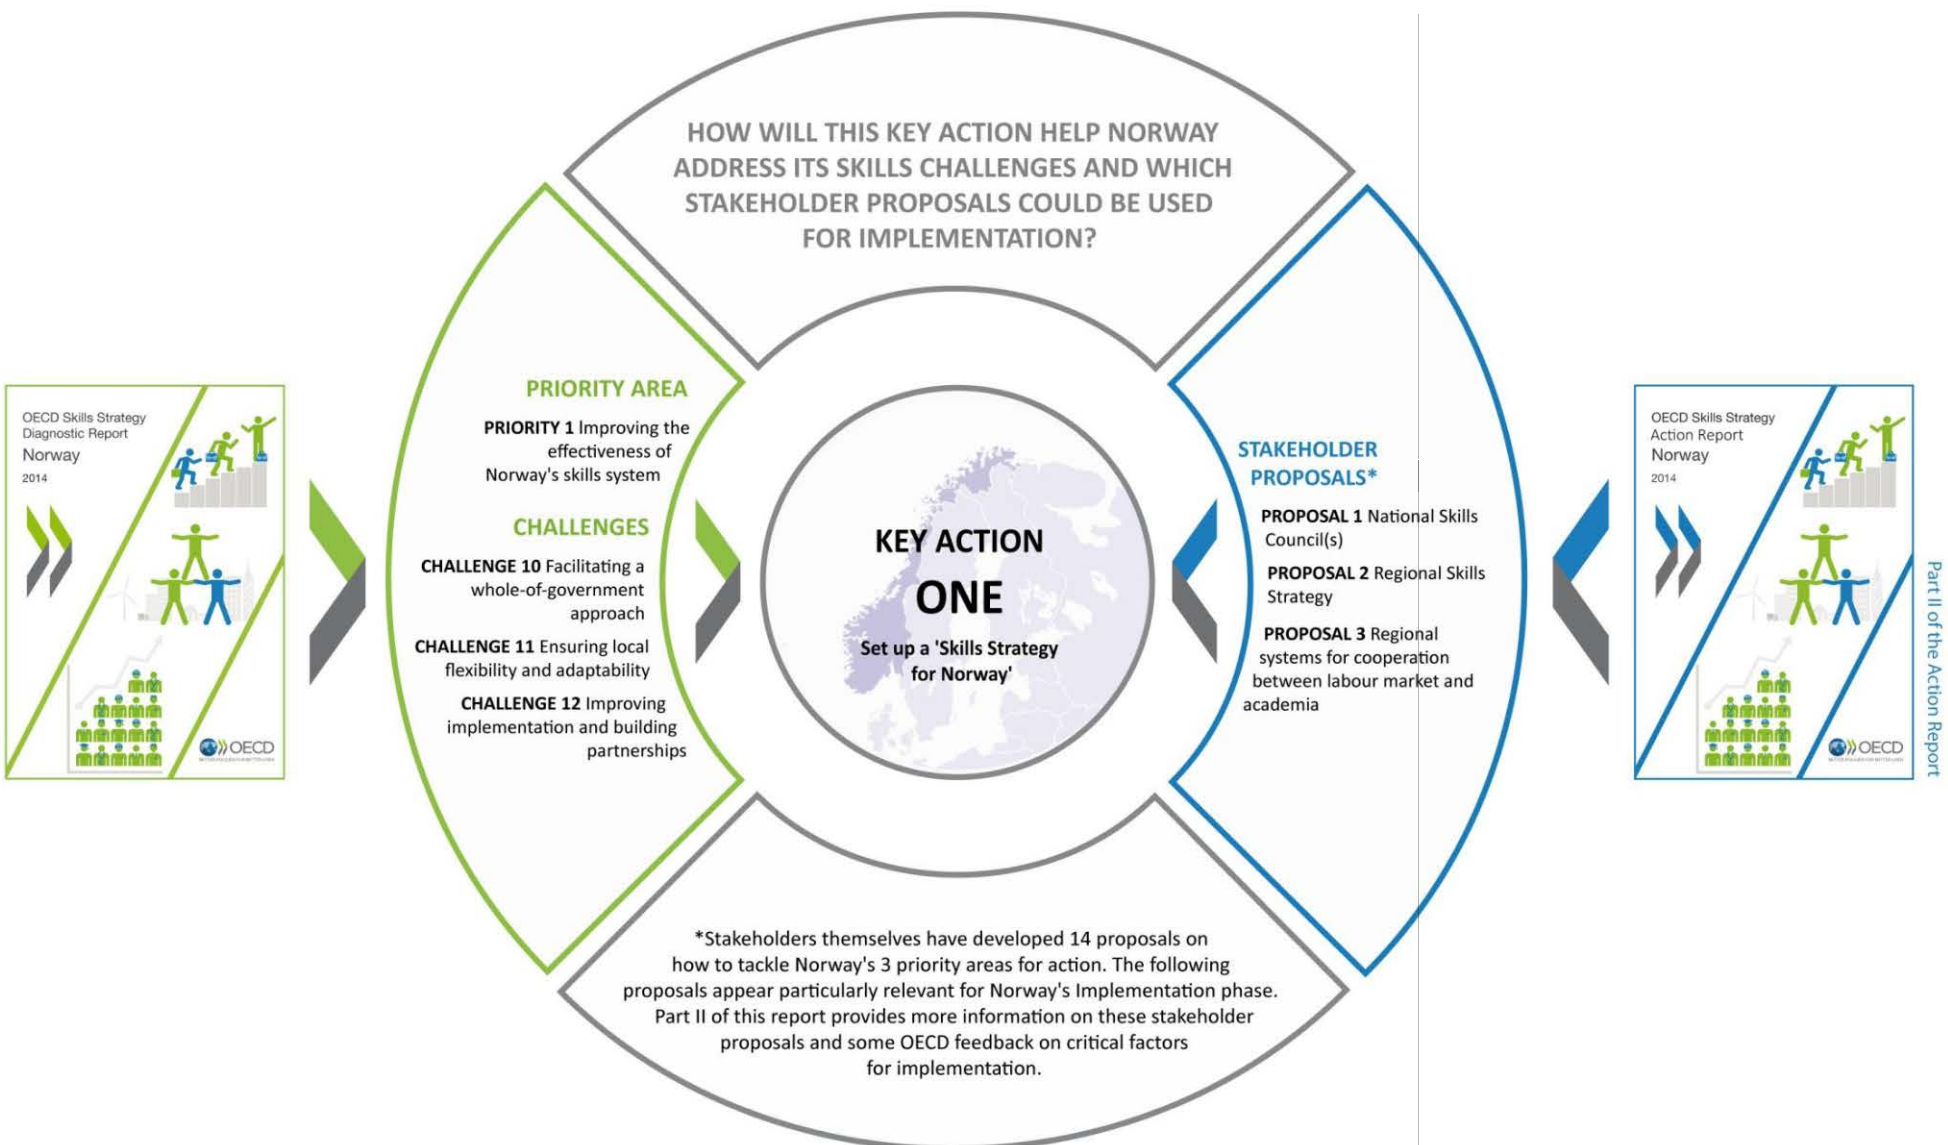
OECD Skills Strategy
Diagnostic Report
Norway
2014

OECD

HOW WILL THIS KEY ACTION HELP NORWAY ADDRESS ITS SKILLS CHALLENGES AND WHICH STAKEHOLDER PROPOSALS COULD BE USED FOR IMPLEMENTATION?

PRIORITY AREA

PRIORITY 1 Improving the effectiveness of Norway's skills system

CHALLENGES

CHALLENGE 10 Facilitating a whole-of-government approach

CHALLENGE 11 Ensuring local flexibility and adaptability

CHALLENGE 12 Improving implementation and building partnerships

KEY ACTION
ONE
Set up a 'Skills Strategy for Norway'

STAKEHOLDER PROPOSALS*

PROPOSAL 1 National Skills Council(s)

PROPOSAL 2 Regional Skills Strategy

PROPOSAL 3 Regional systems for cooperation between labour market and academia

*Stakeholders themselves have developed 14 proposals on how to tackle Norway's 3 priority areas for action. The following proposals appear particularly relevant for Norway's Implementation phase. Part II of this report provides more information on these stakeholder proposals and some OECD feedback on critical factors for implementation.

OECD Skills Strategy
Action Report
Norway
2014

OECD

Part II of the Action Report